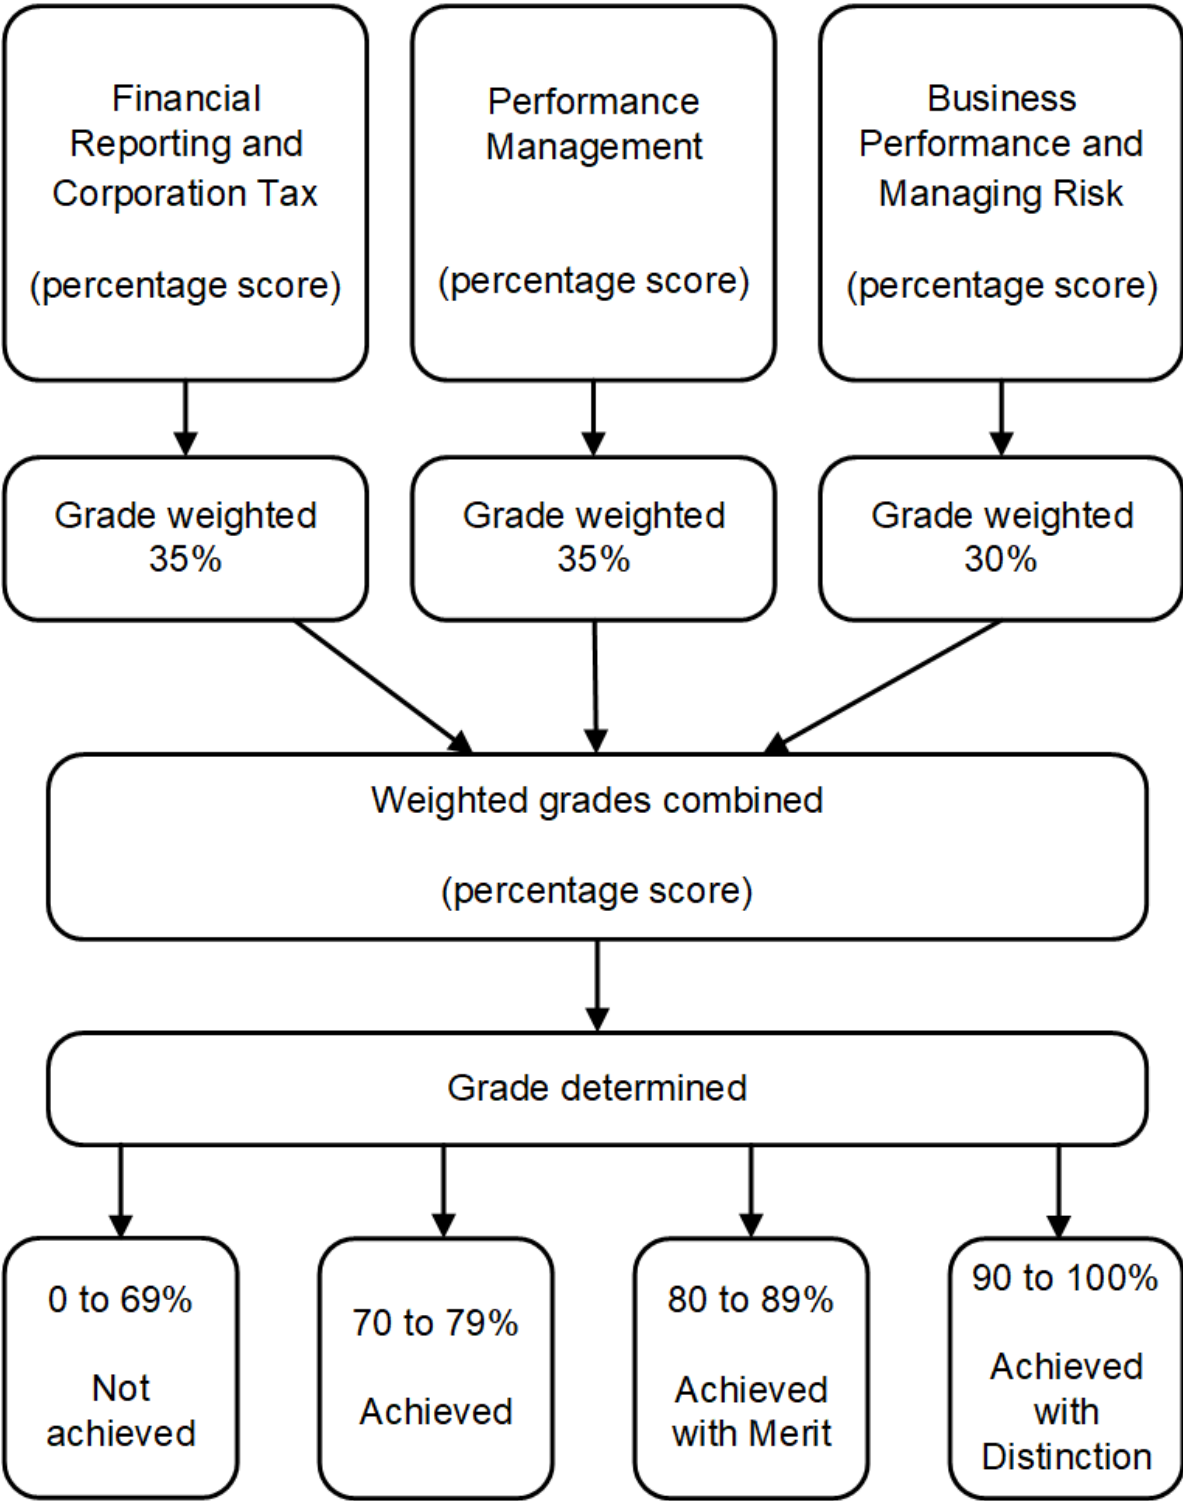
Financial Reporting and Corporation Tax

(percentage score)

Performance Management

(percentage score)

Business Performance and Managing Risk

(percentage score)

Grade weighted 35%

Grade weighted 35%

Grade weighted 30%

Weighted grades combined

(percentage score)

Grade determined

0 to 69%

Not achieved

70 to 79%

Achieved

80 to 89%

Achieved with Merit

90 to 100%

Achieved with Distinction